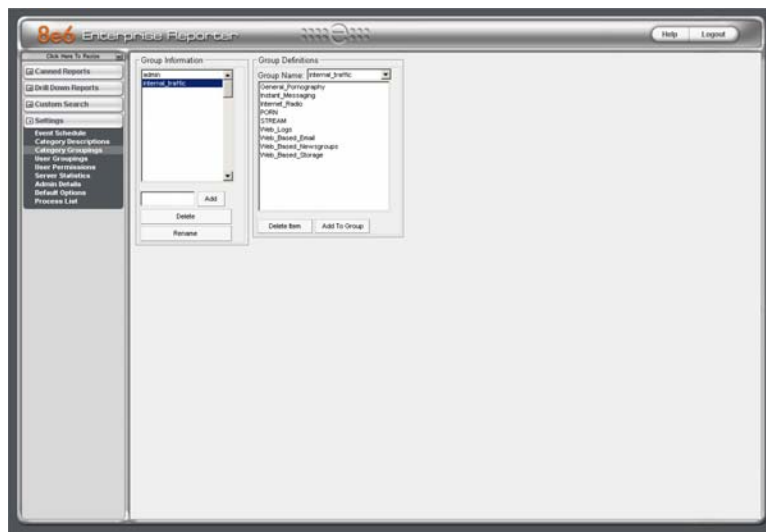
8e6 Enterprise Reporter

Help Logout

Click Here To Restore

Canned Reports

Drill Down Reports

Custom Search

Settings

Event Schedule
Category Descriptions
Category Groupings
User Groupings
User Permissions
Server Statistics
Admin Details
Default Options
Process List

Group Information

admin
internal_traffic

Add

Delete

Rename

Group Definitions

Group Name: internal_traffic

General_Pornography
Instant_Messaging
Internet_Radio
PORN
STREAM
Web_Logs
Web_Based_Email
Web_Based_Newsgroups
Web_Based_Storage

Delete Item

Add To Group